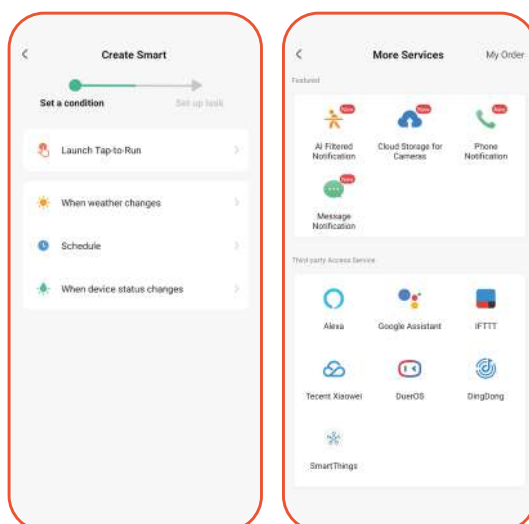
<

Create Smart

Set a condition

Set up task

Launch Tap-to-Run

When weather changes

Schedule

When device status changes

<

More Services

My Order

Featured

New

AI Filtered Notification

New

Cloud Storage for Cameras

Phone Notification

New

Message Notification

Third-party Access Service

Alexa

Google Assistant

IFTTT

Tecent Xiaowei

DuerOS

DingDong

SmartThings